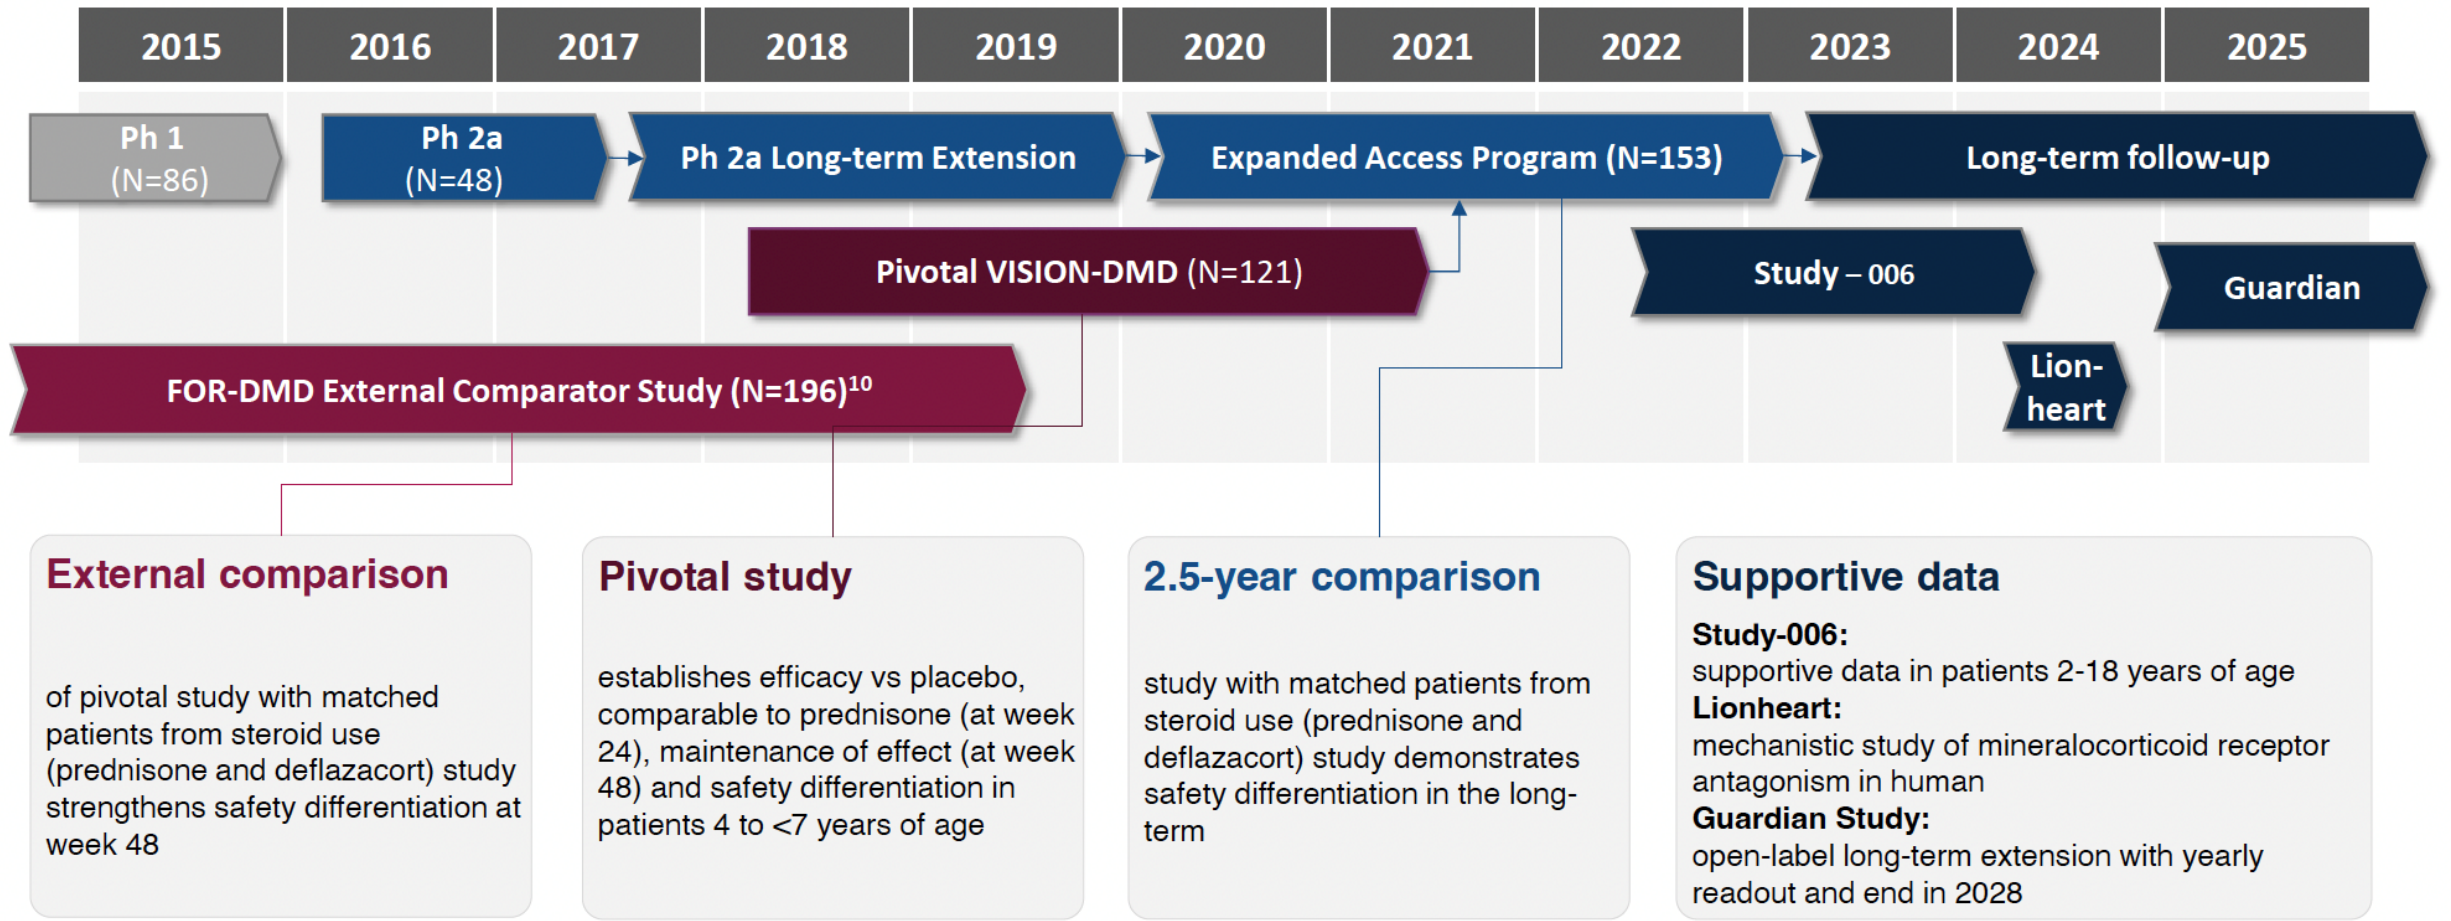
| 2015 | 2016 | 2017 | 2018 | 2019 | 2020 | 2021 | 2022 | 2023 | 2024 | 2025 |
|---|---|---|---|---|---|---|---|---|---|---|

Ph 1 (N=86)

Ph 2a (N=48)

Ph 2a Long-term Extension

Expanded Access Program (N=153)

Long-term follow-up

Pivotal VISION-DMD (N=121)

Study – 006

Guardian

Lion-heart

FOR-DMD External Comparator Study (N=196)$^{10}$

External comparison

of pivotal study with matched patients from steroid use (prednisone and deflazacort) study strengthens safety differentiation at week 48

Pivotal study

establishes efficacy vs placebo, comparable to prednisone (at week 24), maintenance of effect (at week 48) and safety differentiation in patients 4 to <7 years of age

2.5-year comparison

study with matched patients from steroid use (prednisone and deflazacort) study demonstrates safety differentiation in the long-term

Supportive data

Study-006:
supportive data in patients 2-18 years of age
Lionheart:
mechanistic study of mineralocorticoid receptor antagonism in human
Guardian Study:
open-label long-term extension with yearly readout and end in 2028